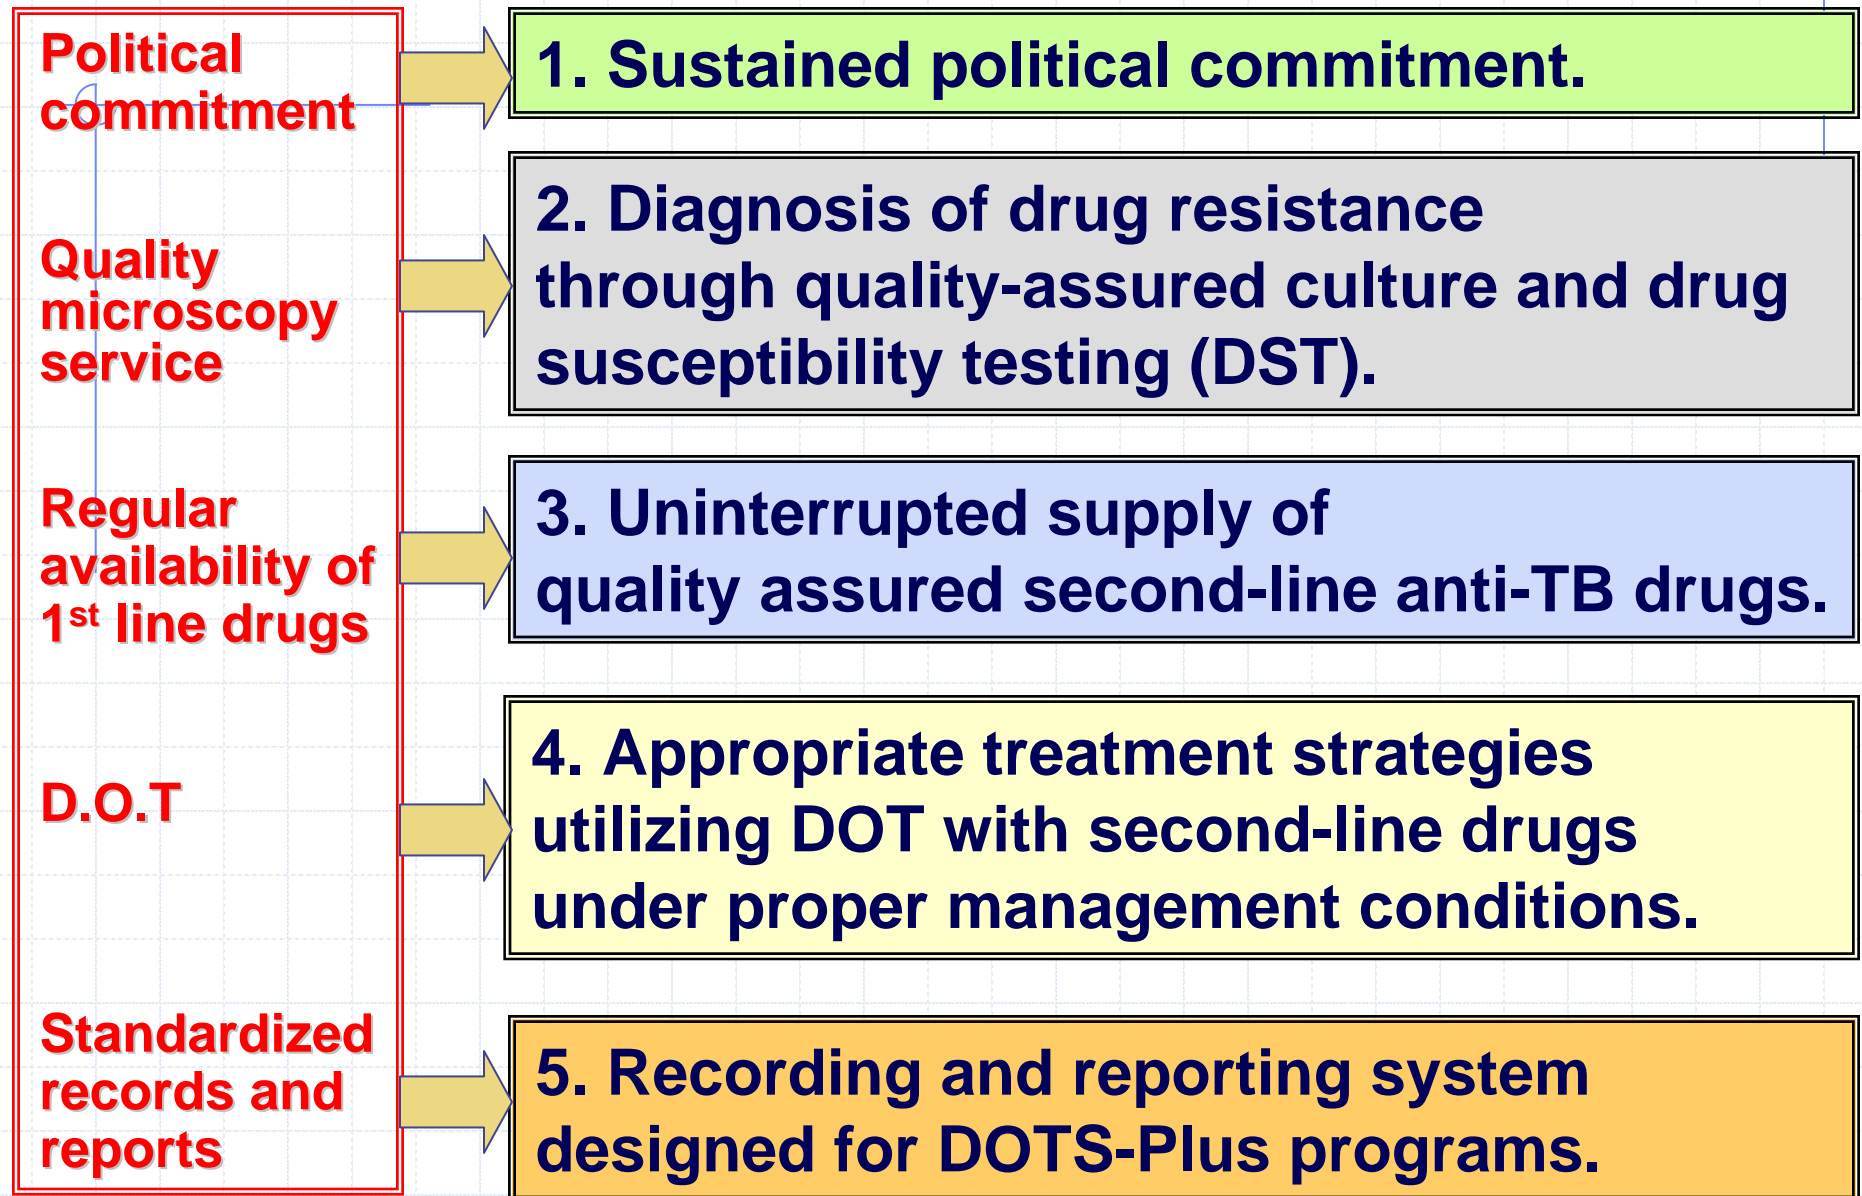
Political commitment

1. Sustained political commitment.

Quality microscopy service

2. Diagnosis of drug resistance through quality-assured culture and drug susceptibility testing (DST).

Regular availability of 1$^{st}$ line drugs

3. Uninterrupted supply of quality assured second-line anti-TB drugs.

D.O.T

4. Appropriate treatment strategies utilizing DOT with second-line drugs under proper management conditions.

Standardized records and reports

5. Recording and reporting system designed for DOTS-Plus programs.